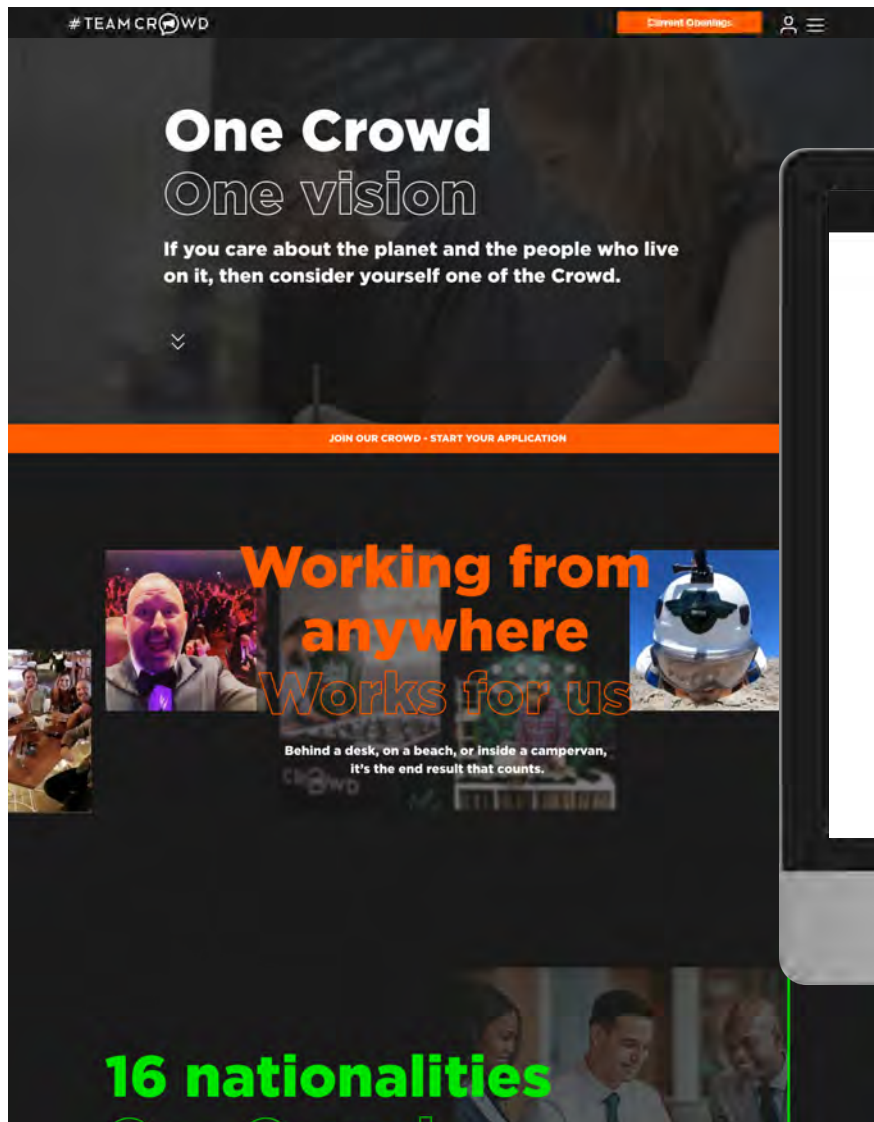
#TEAMCROWD

Current Openings

One Crowd
One vision

If you care about the planet and the people who live on it, then consider yourself one of the Crowd.

JOIN OUR CROWD - START YOUR APPLICATION

Working from anywhere
Works for us

Behind a desk, on a beach, or inside a campervan, it's the end result that counts.

CROWD

16 nationalities
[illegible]